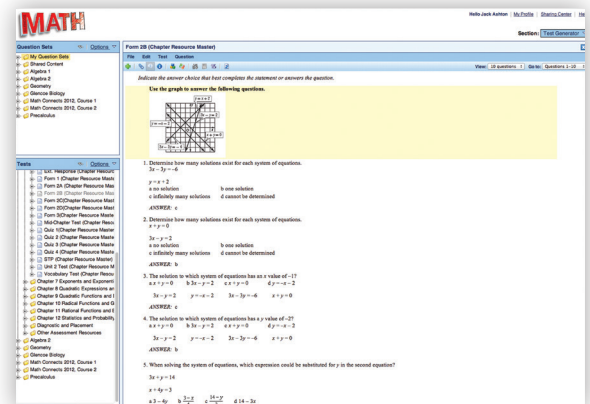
MATH

Hello Jack Ashton | My Profile | Sharing Center | Help

Section: Test Generator

Question Sets Options

My Question Sets
Shared Content
Algebra 1
Algebra 2
Geometry
Glencoe Biology
Math Connects 2012, Course 1
Math Connects 2012, Course 2
Precalculus

Tests Options

Ext. Response (Chapter Resource
Form 1 (Chapter Resource Mast
Form 2A (Chapter Resource Mas
Form 2B (Chapter Resource Mas
Form 2C(Chapter Resource Mast
Form 2D(Chapter Resource Mast
Form 3(Chapter Resource Maste
Mid-Chapter Test (Chapter Reso
Quiz 1(Chapter Resource Maste
Quiz 2 (Chapter Resource Maste
Quiz 3 (Chapter Resource Maste
Quiz 4 (Chapter Resource Maste
STP (Chapter Resource Master)
Unit 2 Test (Chapter Resource M
Vocabulary Test (Chapter Resou
Chapter 7 Exponents and Exponenti
Chapter 8 Quadratic Expressions an
Chapter 9 Quadratic Functions and I
Chapter 10 Radical Functions and G
Chapter 11 Rational Functions and E
Chapter 12 Statistics and Probabilit
Diagnostic and Placement
Other Assessment Resources
Algebra 2
Geometry
Glencoe Biology
Math Connects 2012, Course 1
Math Connects 2012, Course 2
Precalculus

Form 2B (Chapter Resource Master)

File Edit Text Question

View: 10 questions Go to: Questions 1-10

Indicate the answer choice that best completes the statement or answers the question.

Use the graph to answer the following questions.

1. Determine how many solutions exist for each system of equations.
$3x - 3y = -6$

$y = x + 2$
a no solution b one solution
c infinitely many solutions d cannot be determined

ANSWER: c

2. Determine how many solutions exist for each system of equations.
$x + y = 0$

$3x - y = 2$
a no solution b one solution
c infinitely many solutions d cannot be determined

ANSWER: b

3. The solution to which system of equations has an x value of −1?
a $x + y = 0$ b $3x - y = 2$ c $x + y = 0$ d $y = -x - 2$

$3x - y = 2$ $y = -x - 2$ $3x - 3y = -6$ $x + y = 0$

ANSWER: c

4. The solution to which system of equations has a y value of −2?
a $x + y = 0$ b $3x - y = 2$ c $x + y = 0$ d $y = -x - 2$

$3x - y = 2$ $y = -x - 2$ $3x - 3y = -6$ $x + y = 0$

ANSWER: b

5. When solving the system of equations, which expression could be substituted for y in the second equation?

$3x + y = 14$

$x + 4y = 3$

a $3 - 4y$ b $\frac{3-x}{4}$ c $\frac{14-y}{3}$ d $14 - 3x$